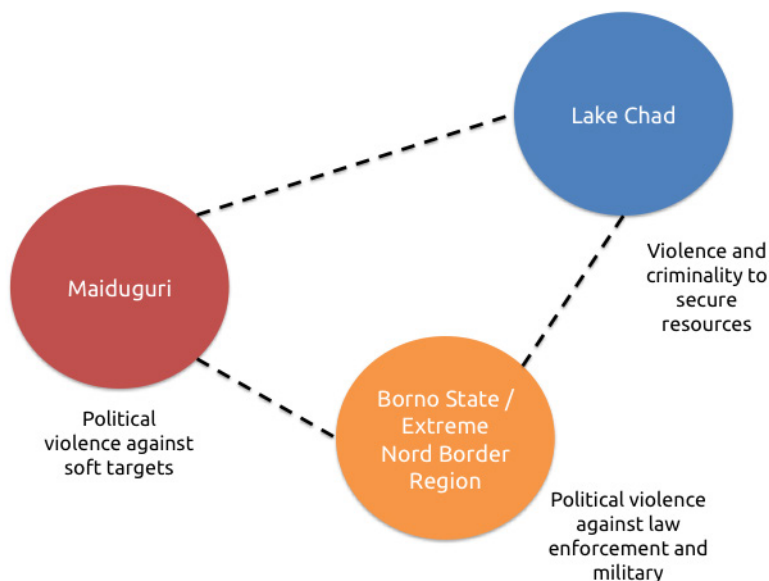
Lake Chad

Violence and criminality to secure resources

Maiduguri

Political violence against soft targets

Borno State / Extreme Nord Border Region

Political violence against law enforcement and military